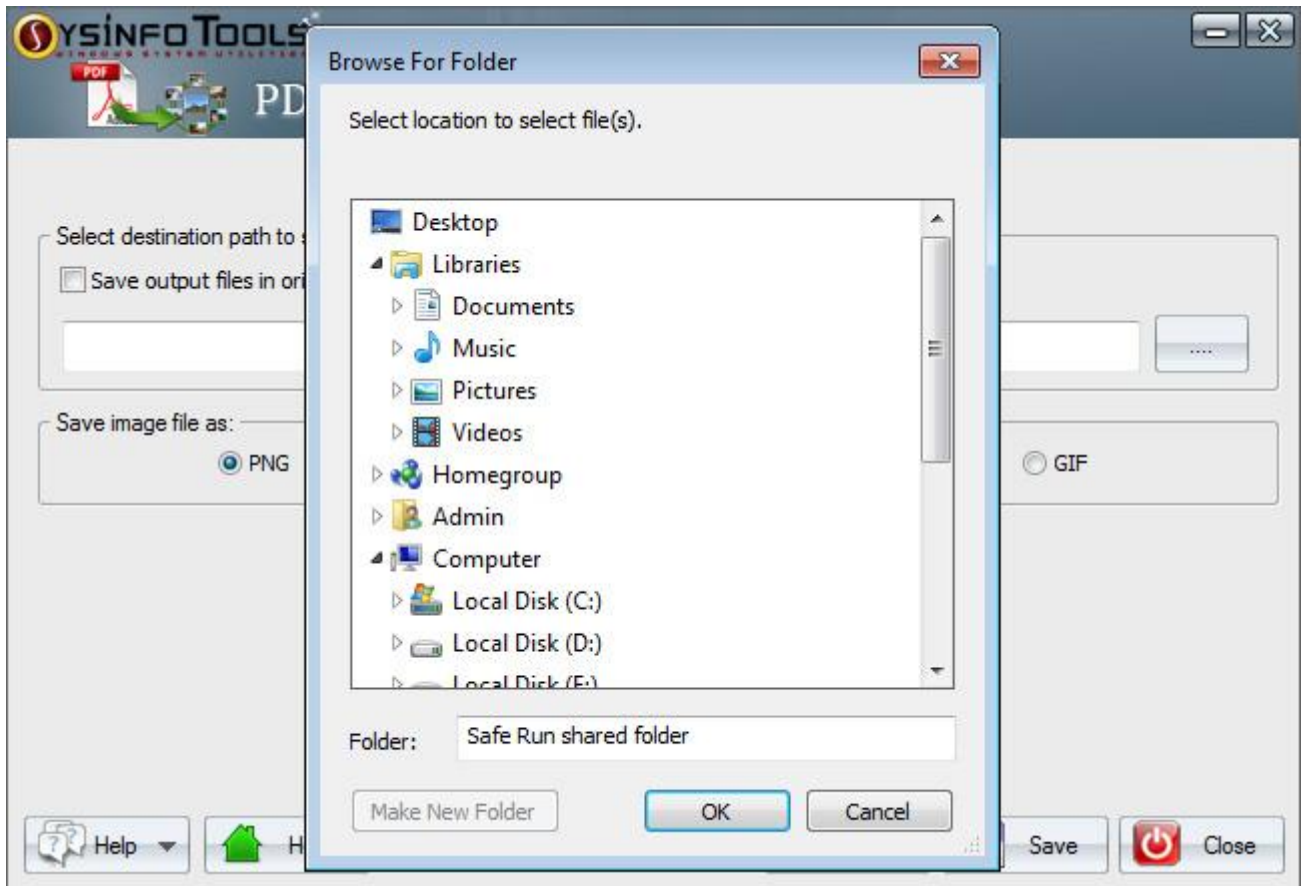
SYSINFO TOOLS
WINDOWS SYSTEM UTILITIES
PDF
PD

Select destination path to s
Save output files in ori
....

Save image file as:
PNG
GIF

Help
H
Save
Close

Browse For Folder

Select location to select file(s).

Desktop
Libraries
Documents
Music
Pictures
Videos
Homegroup
Admin
Computer
Local Disk (C:)
Local Disk (D:)
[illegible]

Folder: Safe Run shared folder

Make New Folder
OK
Cancel